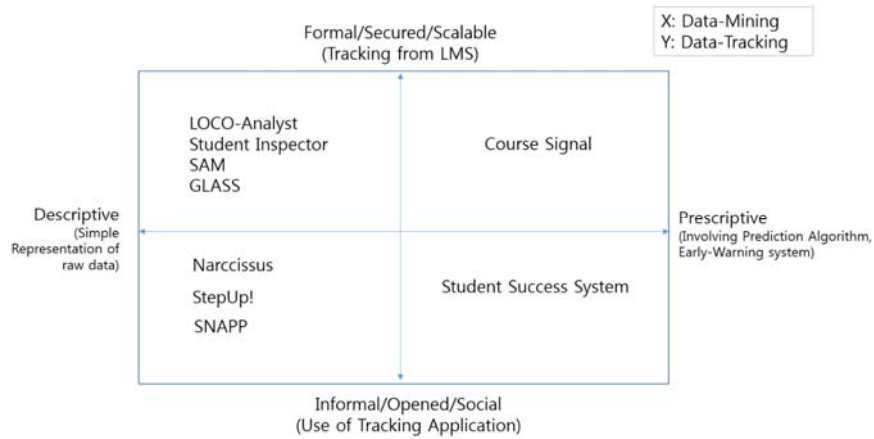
X: Data-Mining
Y: Data-Tracking

Formal/Secured/Scalable
(Tracking from LMS)

LOCO-Analyst
Student Inspector
SAM
GLASS

Course Signal

Descriptive
(Simple Representation of raw data)

Prescriptive
(Involving Prediction Algorithm, Early-Warning system)

Narccissus
StepUp!
SNAPP

Student Success System

Informal/Opened/Social
(Use of Tracking Application)